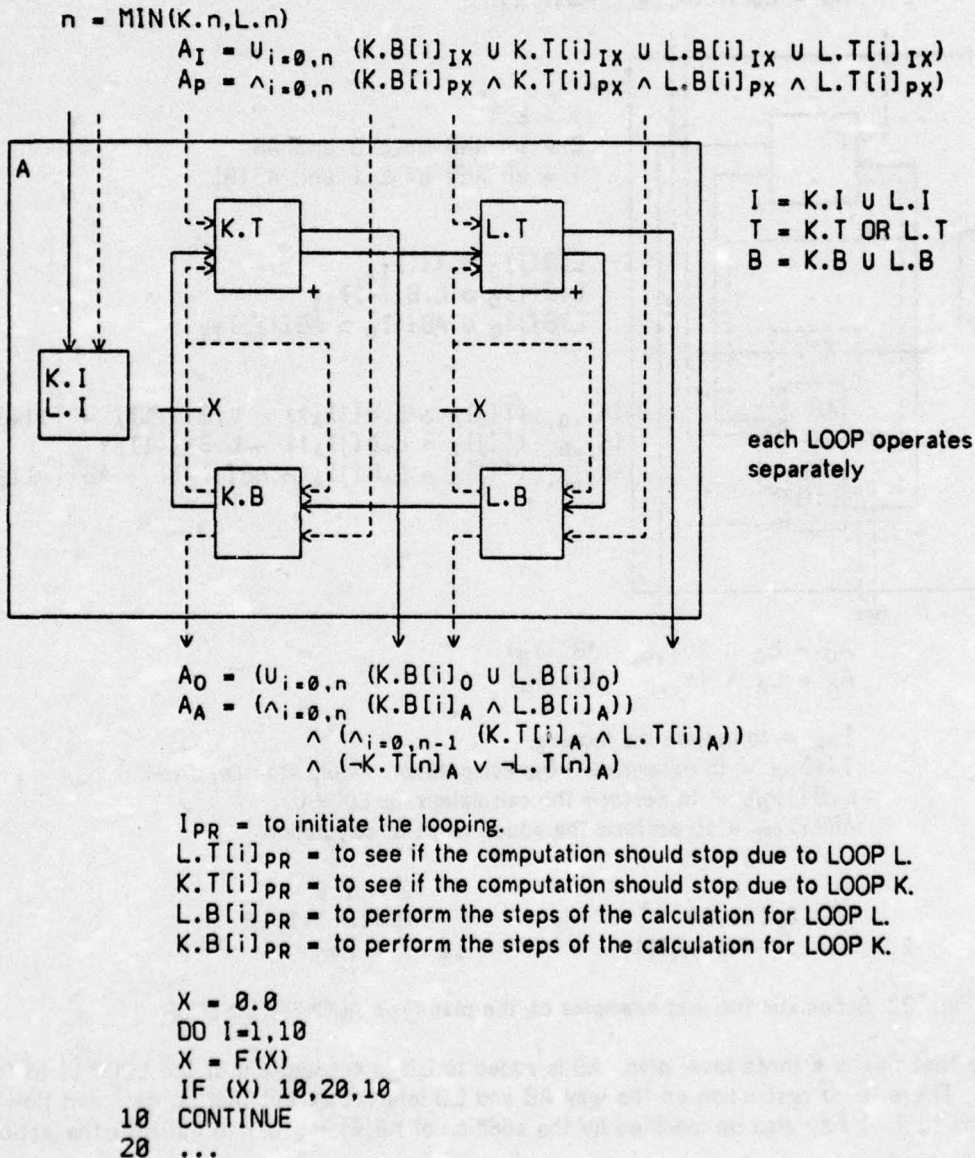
n = MIN(K.n,L.n)

$A_I = \cup_{i=0,n}$ (K.B[i]$_{IX}$ $\cup$ K.T[i]$_{IX}$ $\cup$ L.B[i]$_{IX}$ $\cup$ L.T[i]$_{IX}$)
$A_P = \wedge_{i=0,n}$ (K.B[i]$_{PX}$ $\wedge$ K.T[i]$_{PX}$ $\wedge$ L.B[i]$_{PX}$ $\wedge$ L.T[i]$_{PX}$)

A

K.T

L.T

+

+

I = K.I $\cup$ L.I
T = K.T OR L.T
B = K.B $\cup$ L.B

K.I
L.I

X

X

each LOOP operates separately

K.B

L.B

$A_O$ = ($\cup_{i=0,n}$ (K.B[i]$_O$ $\cup$ L.B[i]$_O$)
$A_A$ = ($\wedge_{i=0,n}$ (K.B[i]$_A$ $\wedge$ L.B[i]$_A$))
$\wedge$ ($\wedge_{i=0,n-1}$ (K.T[i]$_A$ $\wedge$ L.T[i]$_A$))
$\wedge$ ($\neg$K.T[n]$_A$ $\vee$ $\neg$L.T[n]$_A$)

$I_{PR}$ = to initiate the looping.
L.T[i]$_{PR}$ = to see if the computation should stop due to LOOP L.
K.T[i]$_{PR}$ = to see if the computation should stop due to LOOP K.
L.B[i]$_{PR}$ = to perform the steps of the calculation for LOOP L.
K.B[i]$_{PR}$ = to perform the steps of the calculation for LOOP K.

X = 0.0
DO I=1,10
X = F(X)
IF (X) 10,20,10
10 CONTINUE
20 ...